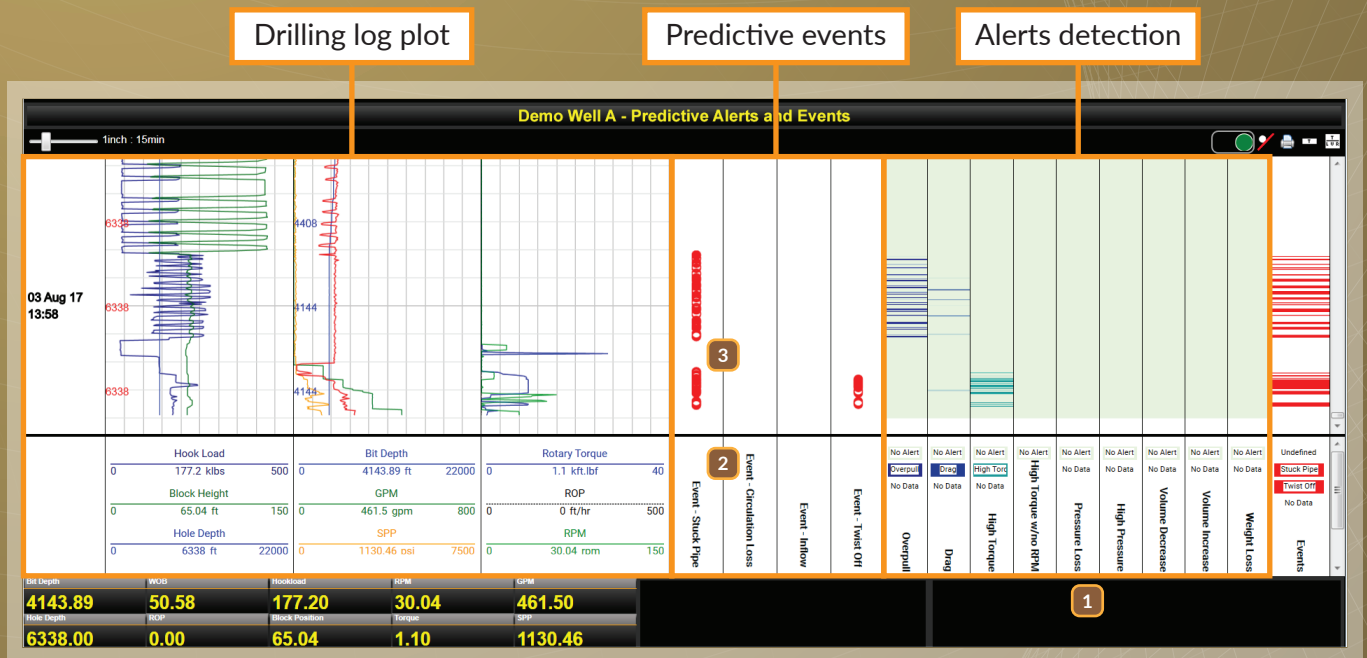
Drilling log plot

Predictive events

Alerts detection

Demo Well A - Predictive Alerts and Events

1inch : 15min

03 Aug 17
13:58

6338
6338
6338

4408
4144
4144

3

2

Hook Load
0 177.2 klbs 500
Block Height
0 65.04 ft 150
Hole Depth
0 6338 ft 22000

Bit Depth
0 4143.89 ft 22000
GPM
0 461.5 gpm 800
SPP
0 1130.46 psi 7500

Rotary Torque
0 1.1 kft.lbf 40
ROP
0 0 ft/hr 500
RPM
0 30.04 rpm 150

Event - Stuck Pipe
Event - Circulation Loss
Event - Inflow
Event - Twist Off

No Alert
Overpull
No Data
Overpull

No Alert
Drag
No Data
Drag

No Alert
High Torq
No Data
High Torque

No Alert
High Torque w/no RPM

No Alert
No Data
Pressure Loss

No Alert
No Data
High Pressure

No Alert
No Data
Volume Decrease

No Alert
No Data
Volume Increase

No Alert
No Data
Weight Loss

Undefined
Stuck Pipe
Twist Off
No Data
Events

| Bit Depth | WOB | Hookload | RPM | GPM |
|---|---|---|---|---|
| 4143.89 | 50.58 | 177.20 | 30.04 | 461.50 |
| Hole Depth | ROP | Block Position | Torque | SPP |
| 6338.00 | 0.00 | 65.04 | 1.10 | 1130.46 |

1